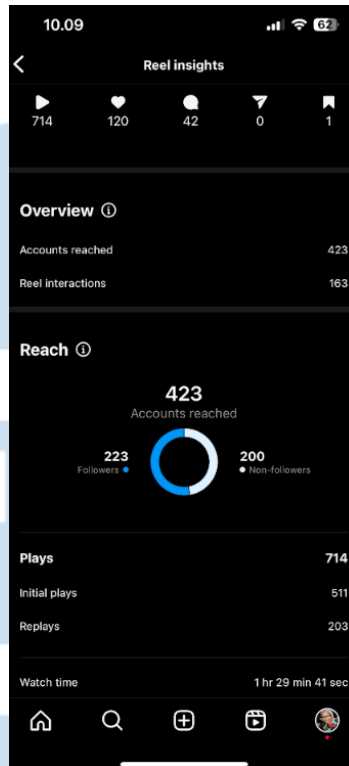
10.09

62

Reel insights

714 120 42 0 1

Overview ⓘ

Accounts reached 423

Reel interactions 163

Reach ⓘ

423
Accounts reached

223
Followers

200
Non-followers

Plays 714

Initial plays 511

Replays 203

Watch time 1 hr 29 min 41 sec